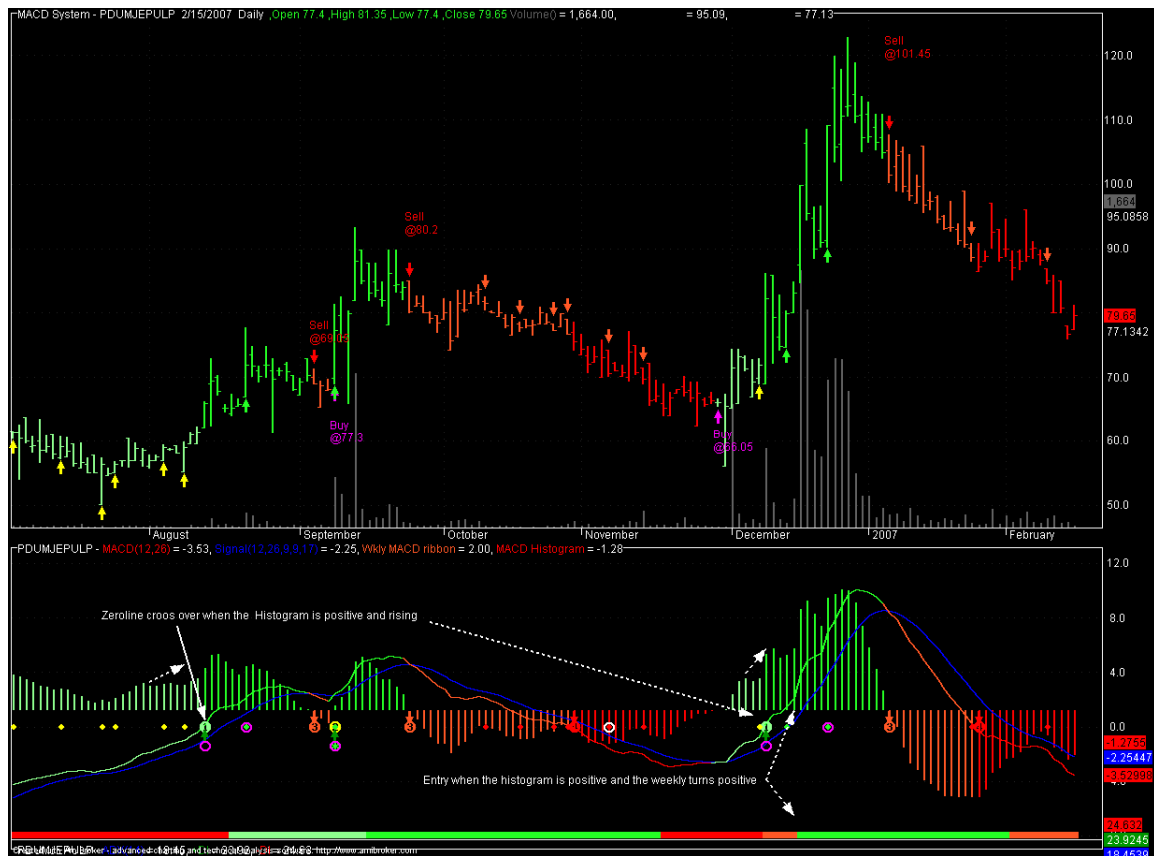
MACD System - PDUMJEPULP 2/15/2007 Daily ,Open 77.4 ,High 81.35 ,Low 77.4 ,Close 79.65 Volume() = 1,664.00, = 95.09, = 77.13

Sell @101.45

Sell @90.2

Sell @69.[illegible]

Buy @77.3

Buy @66.05

120.0
110.0
100.0
1,664
95.0858
90.0
79.65
77.1342
70.0
60.0
50.0

August September October November December 2007 February

PDUMJEPULP - MACD(12,26) = -3.53, Signal(12,26,9,3,17) = -2.25, Wkly MACD ribbon = 2.00, MACD Histogram = -1.28

Zeroline croos over when the Histogram is positive and rising

Entry when the histogram is positive and the weekly turns positive

12.0
8.0
4.0
0.0
-1.2755
-2.25447
-3.52998
24.632
23.9245
18.4539

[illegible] - advanced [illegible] and technical analysis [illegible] http://www.amibroker.com